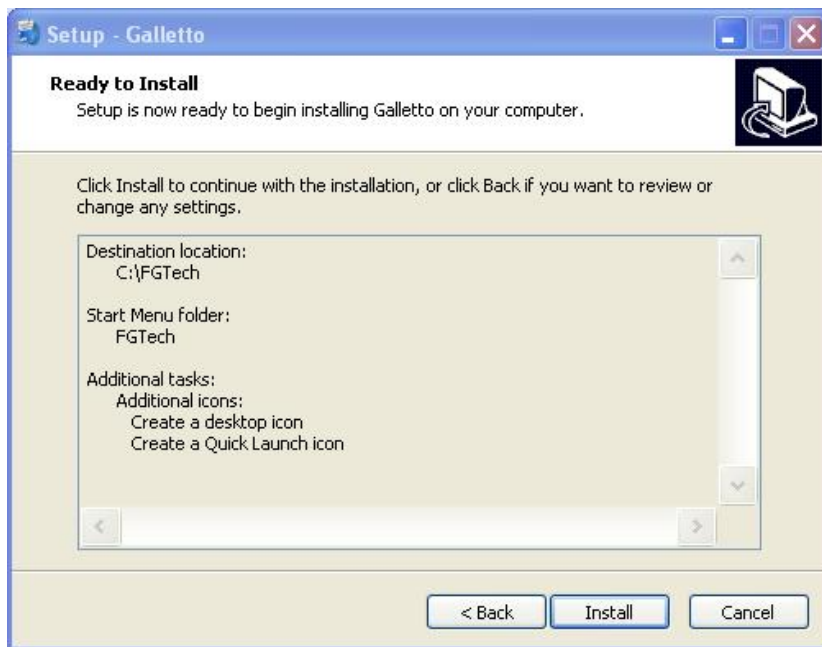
Setup - Galletto

Ready to Install
Setup is now ready to begin installing Galletto on your computer.

Click Install to continue with the installation, or click Back if you want to review or change any settings.

Destination location:
C:\FGTech

Start Menu folder:
FGTech

Additional tasks:
Additional icons:
Create a desktop icon
Create a Quick Launch icon

< Back
Install
Cancel